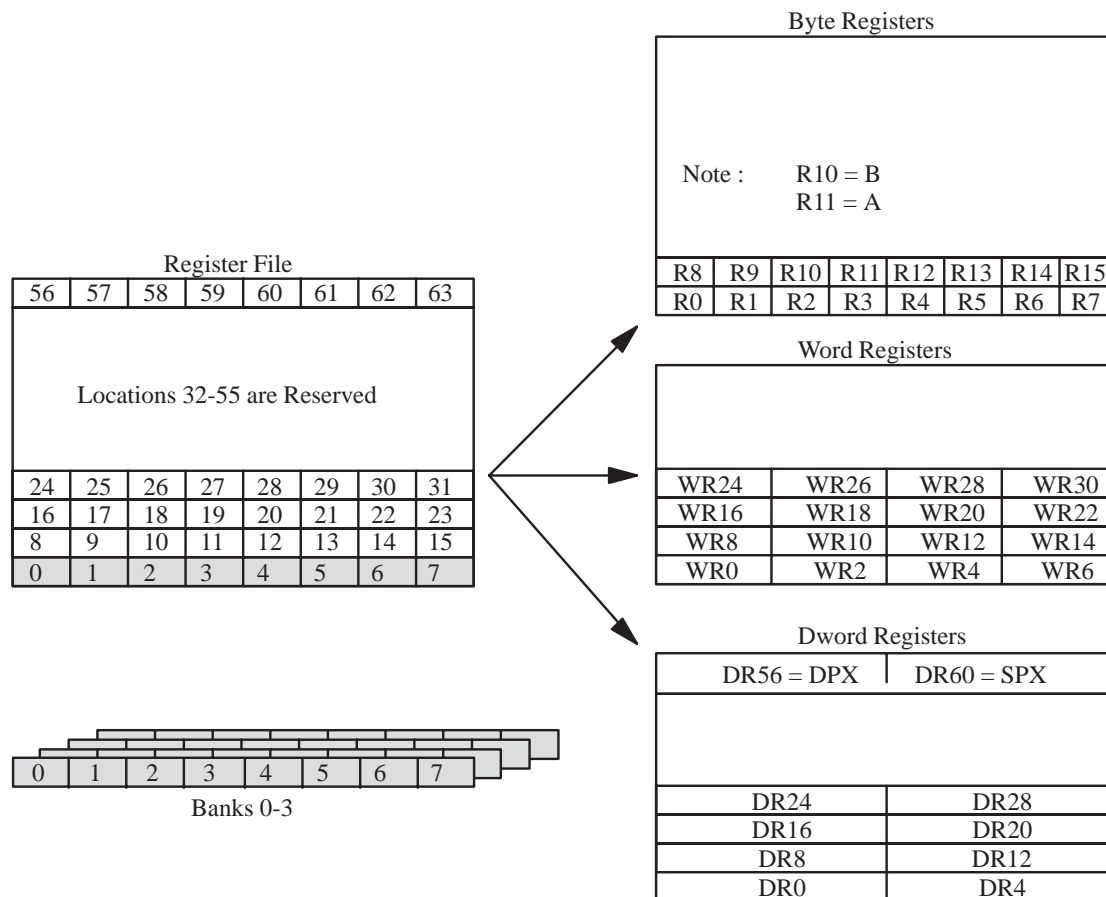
Register File

| 56 | 57 | 58 | 59 | 60 | 61 | 62 | 63 |
|---|---|---|---|---|---|---|---|

Locations 32-55 are Reserved

| 24 | 25 | 26 | 27 | 28 | 29 | 30 | 31 |
|---|---|---|---|---|---|---|---|
| 16 | 17 | 18 | 19 | 20 | 21 | 22 | 23 |
| 8 | 9 | 10 | 11 | 12 | 13 | 14 | 15 |
| 0 | 1 | 2 | 3 | 4 | 5 | 6 | 7 |

| 0 | 1 | 2 | 3 | 4 | 5 | 6 | 7 |
|---|---|---|---|---|---|---|---|

Banks 0-3

Byte Registers

Note : R10 = B
R11 = A

| R8 | R9 | R10 | R11 | R12 | R13 | R14 | R15 |
|---|---|---|---|---|---|---|---|
| R0 | R1 | R2 | R3 | R4 | R5 | R6 | R7 |

Word Registers

| WR24 | WR26 | WR28 | WR30 |
|---|---|---|---|
| WR16 | WR18 | WR20 | WR22 |
| WR8 | WR10 | WR12 | WR14 |
| WR0 | WR2 | WR4 | WR6 |

Dword Registers

| DR56 = DPX | DR60 = SPX |
|---|---|

| DR24 | DR28 |
|---|---|
| DR16 | DR20 |
| DR8 | DR12 |
| DR0 | DR4 |